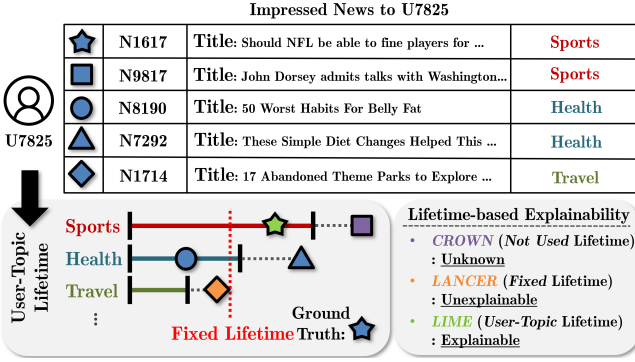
Impressed News to U7825

| | | | |
|---|---|---|---|
| | N1617 | Title: Should NFL be able to fine players for ... | Sports |
| | N9817 | Title: John Dorsey admits talks with Washington... | Sports |
| | N8190 | Title: 50 Worst Habits For Belly Fat | Health |
| | N7292 | Title: These Simple Diet Changes Helped This ... | Health |
| | N1714 | Title: 17 Abandoned Theme Parks to Explore ... | Travel |

U7825

User-Topic Lifetime

Sports

Health

Travel

⋮

Fixed Lifetime

Ground Truth:

Lifetime-based Explainability

• CROWN (Not Used Lifetime) : Unknown

• LANCER (Fixed Lifetime) : Unexplainable

• LIME (User-Topic Lifetime) : Explainable